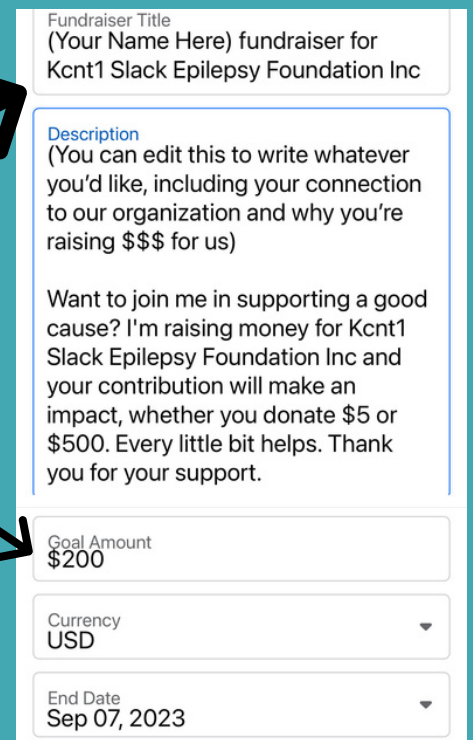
Fundraiser Title
(Your Name Here) fundraiser for Kcnt1 Slack Epilepsy Foundation Inc

Description
(You can edit this to write whatever you'd like, including your connection to our organization and why you're raising $$$ for us)

Want to join me in supporting a good cause? I'm raising money for Kcnt1 Slack Epilepsy Foundation Inc and your contribution will make an impact, whether you donate $5 or $500. Every little bit helps. Thank you for your support.

Goal Amount
$200

Currency
USD

End Date
Sep 07, 2023